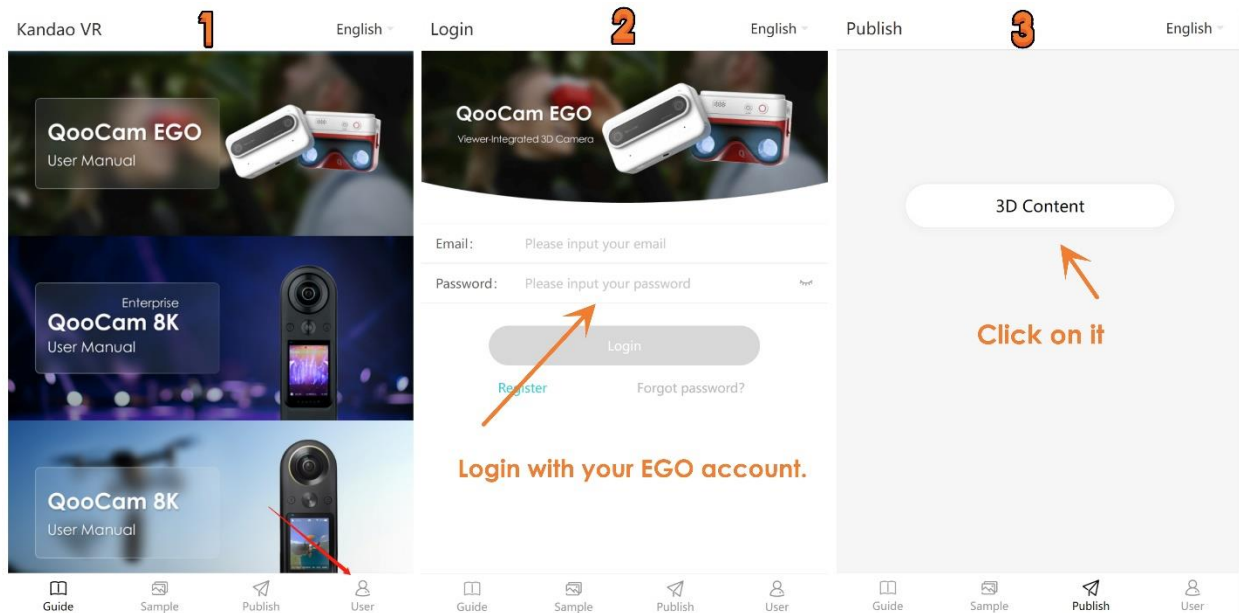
Kandao VR 1 English

QooCam EGO
User Manual

Enterprise
QooCam 8K
User Manual

QooCam 8K
User Manual

Guide Sample Publish User

Login 2 English

QooCam EGO
Viewer-Integrated 3D Camera

Email: Please input your email
Password: Please input your password

Login

Register Forgot password?

Login with your EGO account.

Guide Sample Publish User

Publish 3 English

3D Content

Click on it

Guide Sample Publish User